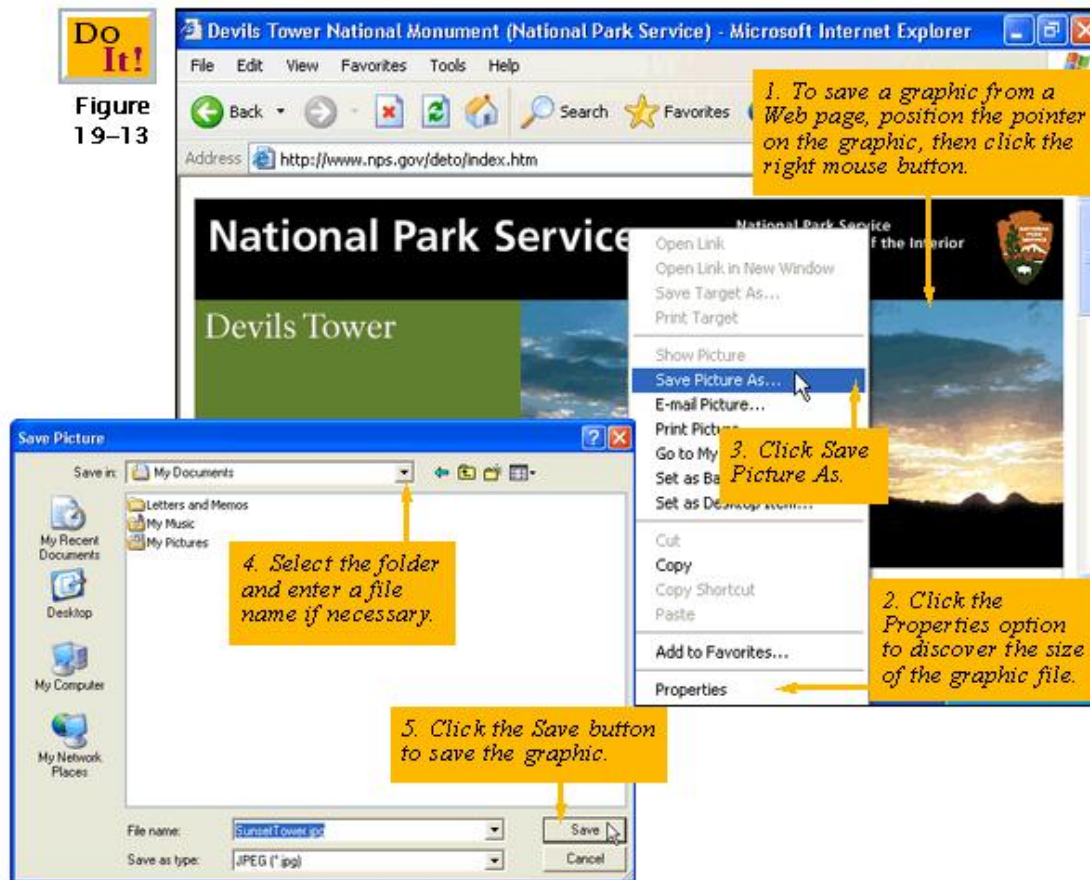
Do It!

Figure 19–13

Devils Tower National Monument (National Park Service) - Microsoft Internet Explorer

File Edit View Favorites Tools Help

Back Search Favorites

Address http://www.nps.gov/deto/index.htm

1. To save a graphic from a Web page, position the pointer on the graphic, then click the right mouse button.

National Park Service

National Park Service
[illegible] of the Interior

Devils Tower

Open Link
Open Link in New Window
Save Target As...
Print Target
Show Picture
Save Picture As...
E-mail Picture...
Print Pictu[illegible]
Go to My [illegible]
Set as Ba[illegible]
Set as Des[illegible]
Cut
Copy
Copy Shortcut
Paste
Add to Favorites...
Properties

3. Click Save Picture As.

2. Click the Properties option to discover the size of the graphic file.

Save Picture

Save in: My Documents

Letters and Memos
My Music
My Pictures

My Recent Documents
Desktop
My Computer
My Network Places

4. Select the folder and enter a file name if necessary.

5. Click the Save button to save the graphic.

File name: SunsetTower.jpg
Save as type: JPEG (*.jpg)

Save
Cancel